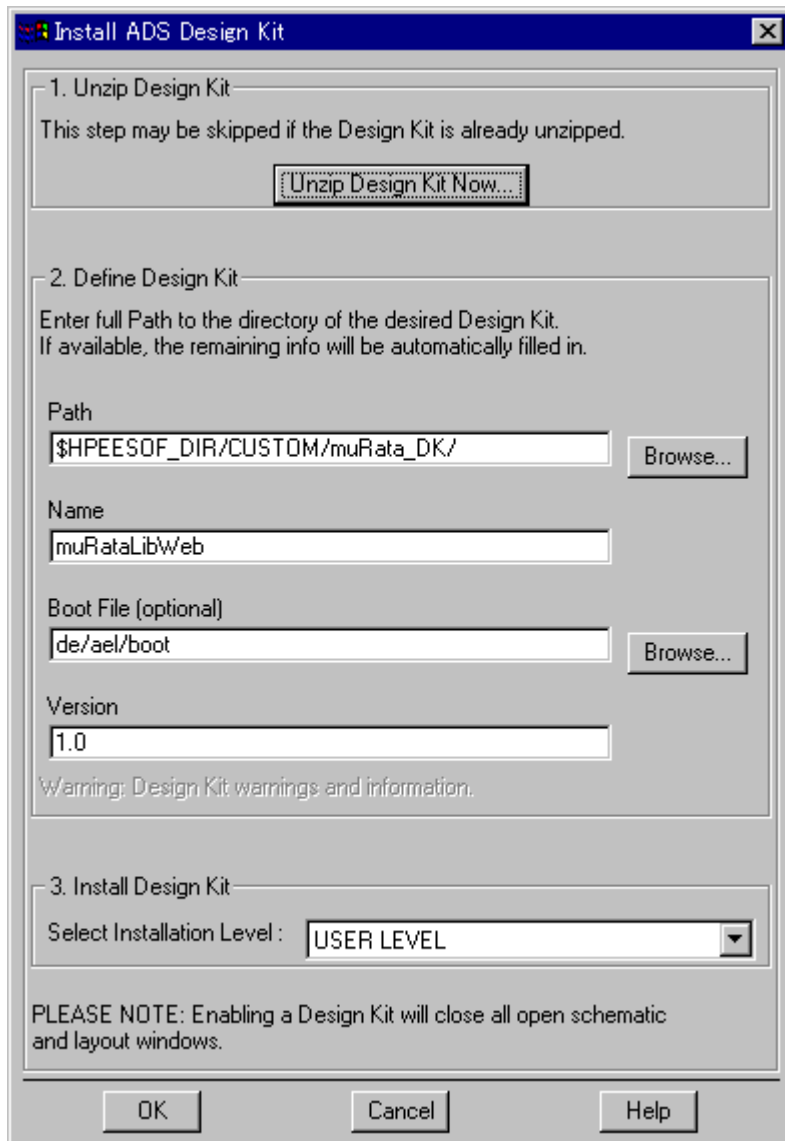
Install ADS Design Kit

1. Unzip Design Kit

This step may be skipped if the Design Kit is already unzipped.

Unzip Design Kit Now...

2. Define Design Kit

Enter full Path to the directory of the desired Design Kit.
If available, the remaining info will be automatically filled in.

Path

$HPEESOF_DIR/CUSTOM/muRata_DK/

Browse...

Name

muRataLibWeb

Boot File (optional)

de/ael/boot

Browse...

Version

1.0

Warning: Design Kit warnings and information.

3. Install Design Kit

Select Installation Level :

USER LEVEL

PLEASE NOTE: Enabling a Design Kit will close all open schematic and layout windows.

OK

Cancel

Help